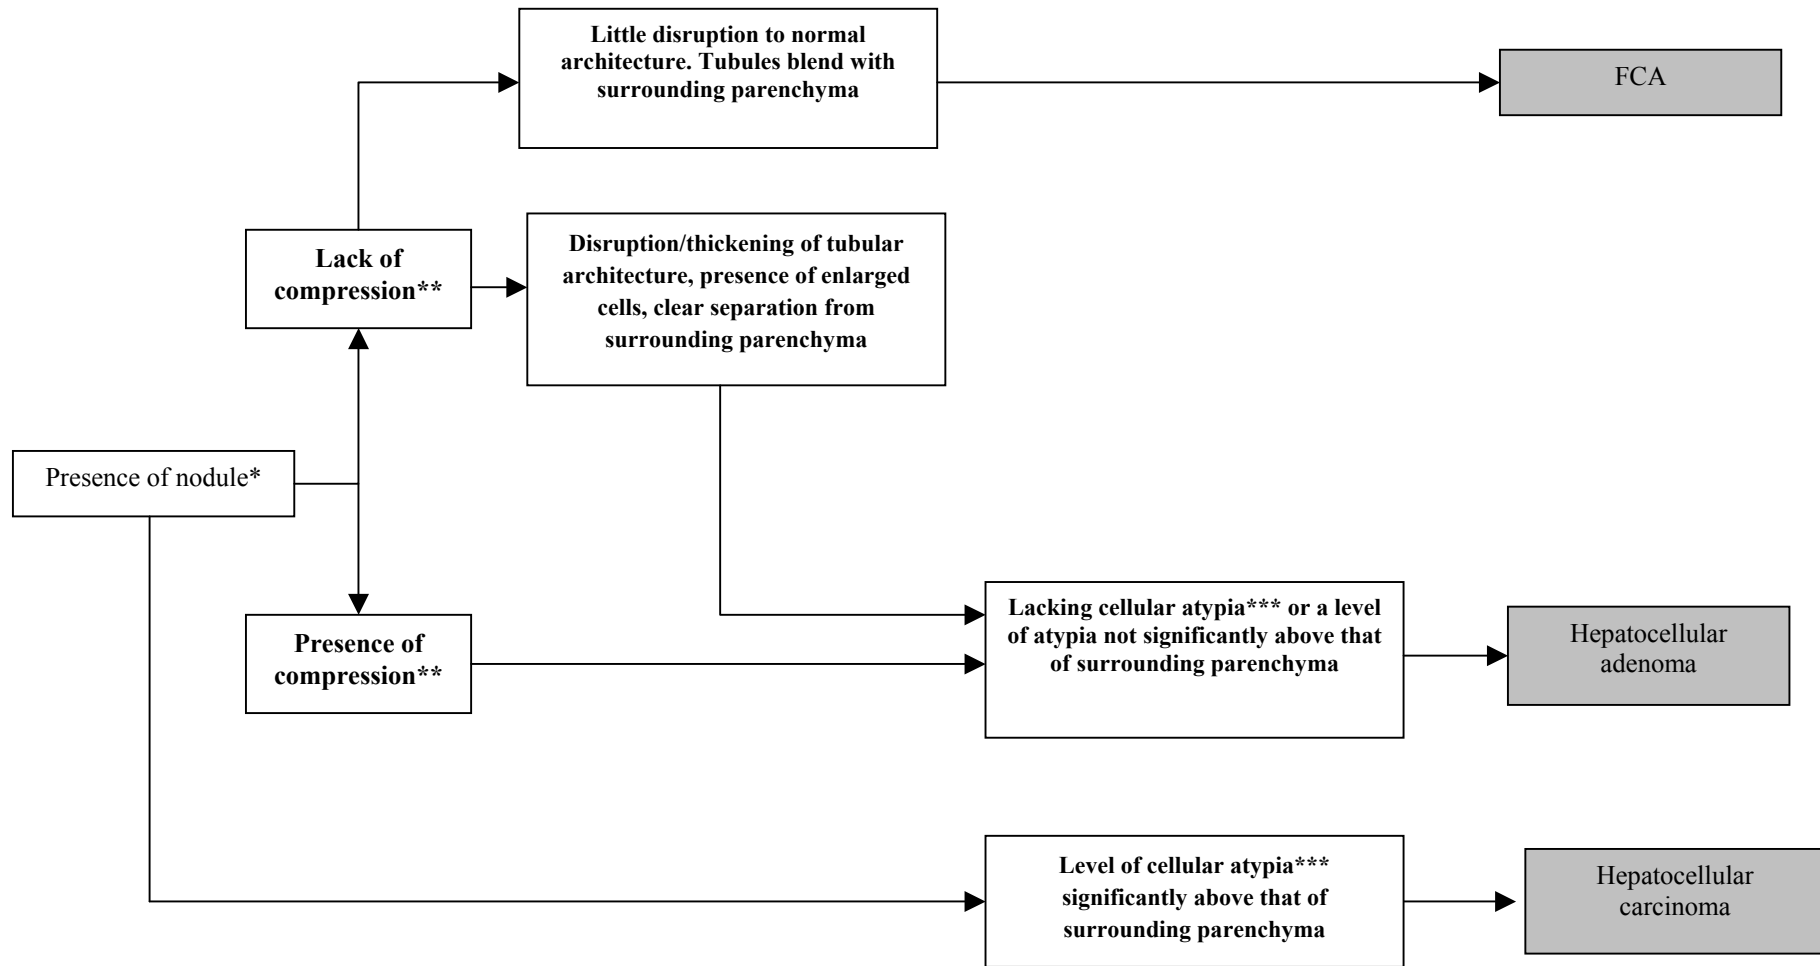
Presence of nodule*

Lack of compression**

Little disruption to normal architecture. Tubules blend with surrounding parenchyma

FCA

Disruption/thickening of tubular architecture, presence of enlarged cells, clear separation from surrounding parenchyma

Presence of compression**

Lacking cellular atypia*** or a level of atypia not significantly above that of surrounding parenchyma

Hepatocellular adenoma

Level of cellular atypia*** significantly above that of surrounding parenchyma

Hepatocellular carcinoma